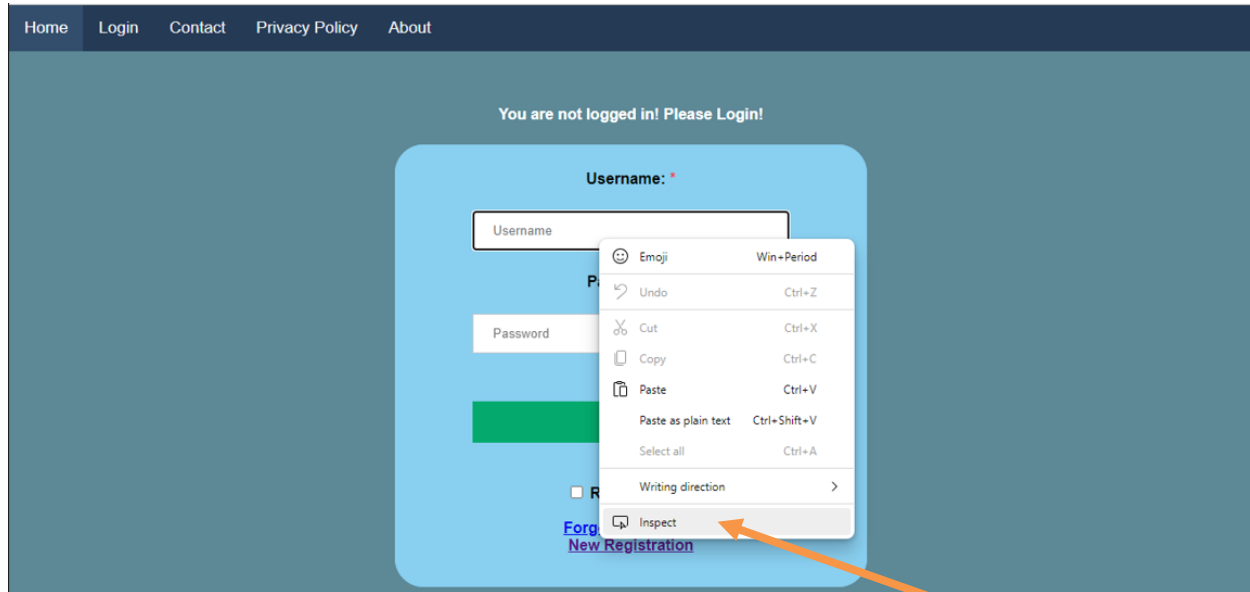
Home Login Contact Privacy Policy About

You are not logged in! Please Login!

Username: *

Username

P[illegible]

Password

R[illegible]

Forg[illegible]
New Registration

Emoji Win+Period
Undo Ctrl+Z
Cut Ctrl+X
Copy Ctrl+C
Paste Ctrl+V
Paste as plain text Ctrl+Shift+V
Select all Ctrl+A
Writing direction
Inspect